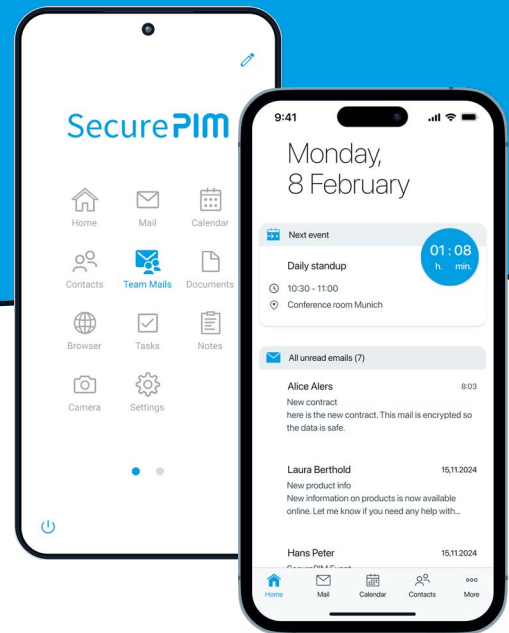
SecurePIM

Home
Mail
Calendar
Contacts
Team Mails
Documents
Browser
Tasks
Notes
Camera
Settings

9:41

Monday,
8 February

Next event
Daily standup
01 : 08
h. min.
10:30 - 11:00
Conference room Munich

All unread emails (7)

Alice Alers
8:03
New contract
here is the new contract. This mail is encrypted so the data is safe.

Laura Berthold
15.11.2024
New product info
New information on products is now available online. Let me know if you need any help with...

Hans Peter
15.11.2024
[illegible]

Home
Mail
Calendar
Contacts
More